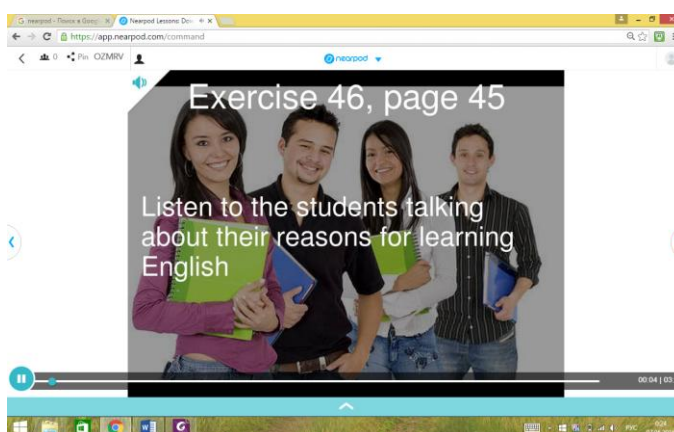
G nearpod - Поиск в Google ×
Nearpod Lessons: Do ×
https://app.nearpod.com/command
0
Pin OZMRV
nearpod

Exercise 46, page 45

Listen to the students talking about their reasons for learning English

00:04 | 03
РУС